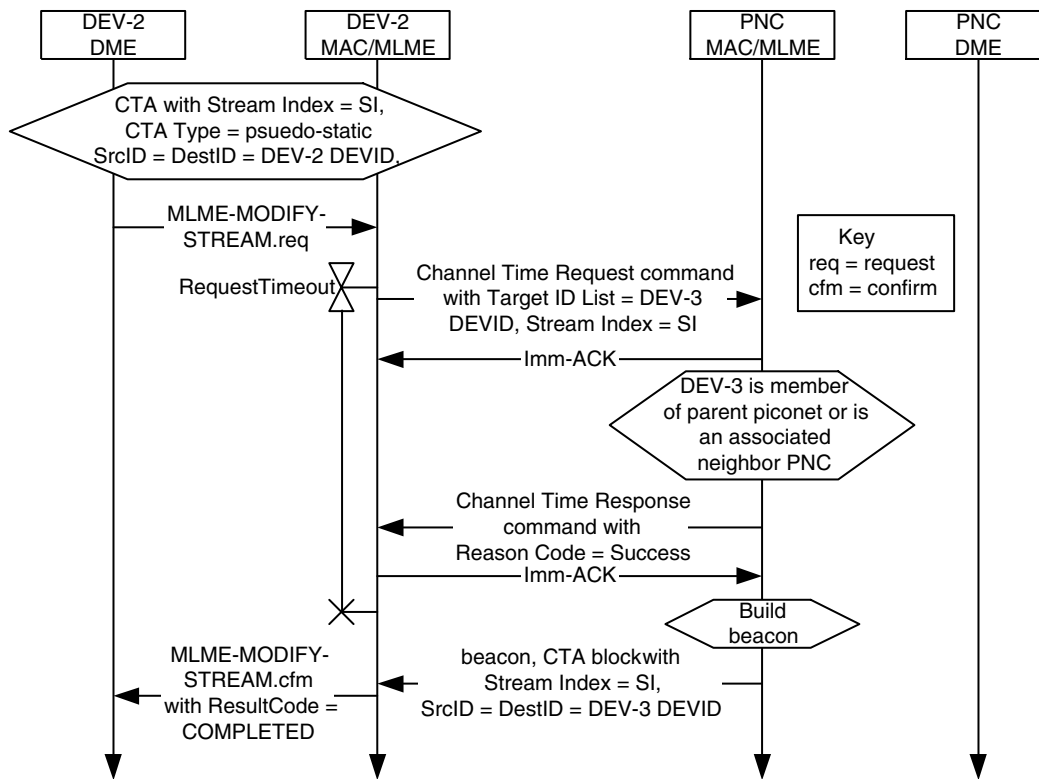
DEV-2
DME

DEV-2
MAC/MLME

PNC
MAC/MLME

PNC
DME

CTA with Stream Index = SI,
CTA Type = psuedo-static
SrcID = DestID = DEV-2 DEVID,

MLME-MODIFY-
STREAM.req

Key
req = request
cfm = confirm

RequestTimeout

Channel Time Request command
with Target ID List = DEV-3
DEVID, Stream Index = SI

Imm-ACK

DEV-3 is member
of parent piconet or is
an associated
neighbor PNC

Channel Time Response
command with
Reason Code = Success

Imm-ACK

Build
beacon

MLME-MODIFY-
STREAM.cfm
with ResultCode =
COMPLETED

beacon, CTA blockwith
Stream Index = SI,
SrcID = DestID = DEV-3 DEVID